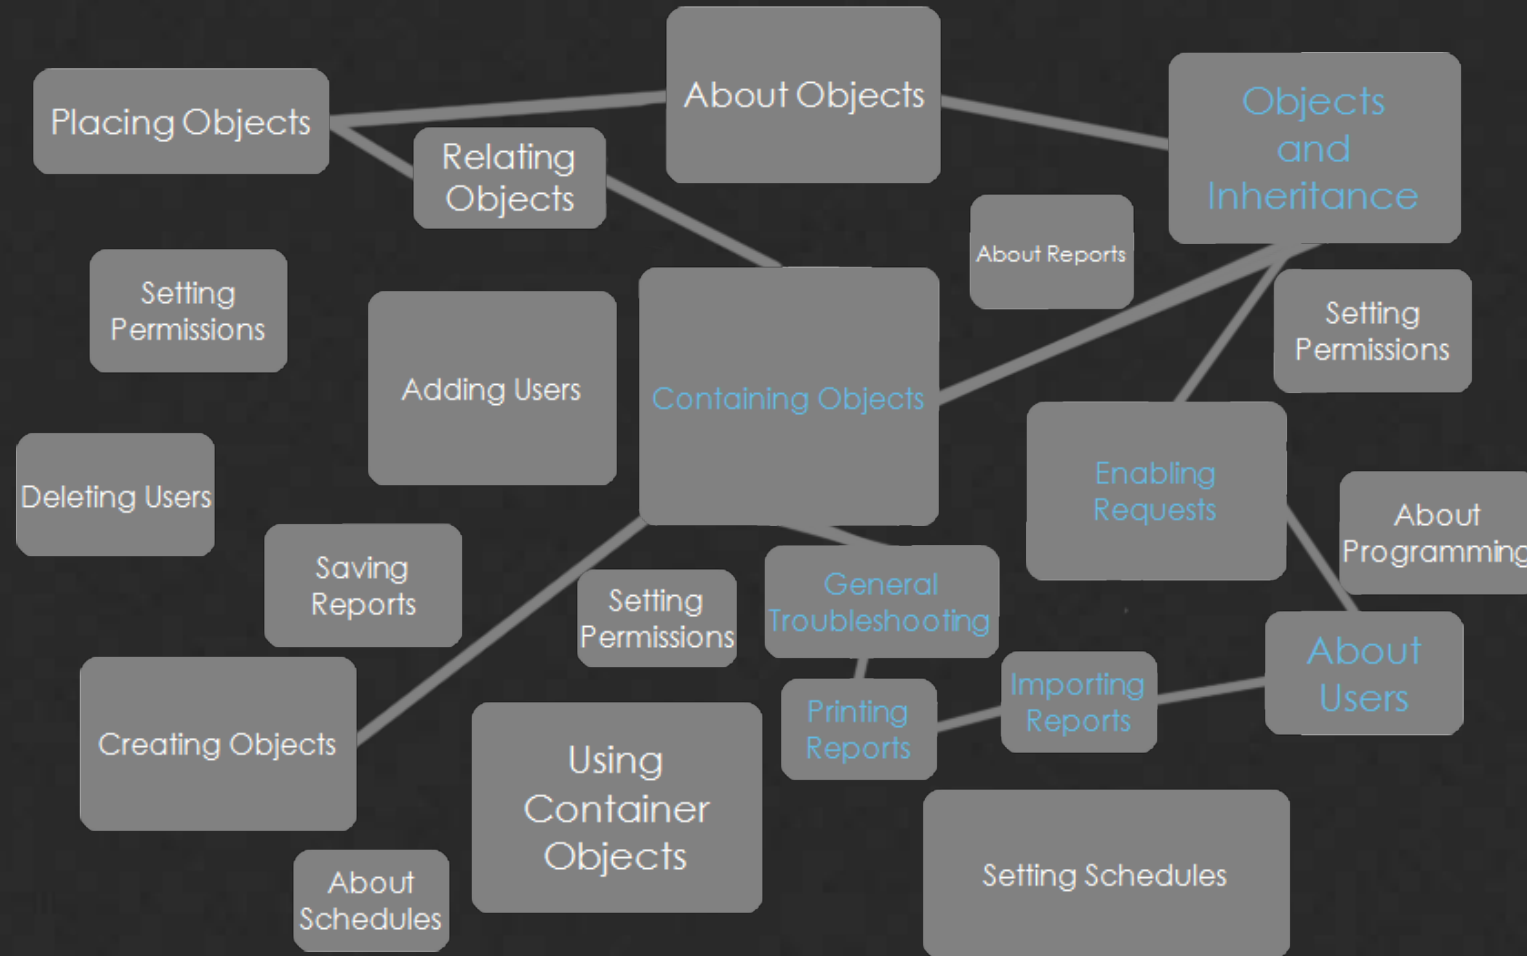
Placing Objects

About Objects

Objects and Inheritance

Relating Objects

About Reports

Setting Permissions

Adding Users

Containing Objects

Setting Permissions

Deleting Users

Enabling Requests

About Programming

Saving Reports

Setting Permissions

General Troubleshooting

About Users

Creating Objects

Importing Reports

Printing Reports

Using Container Objects

Setting Schedules

About Schedules